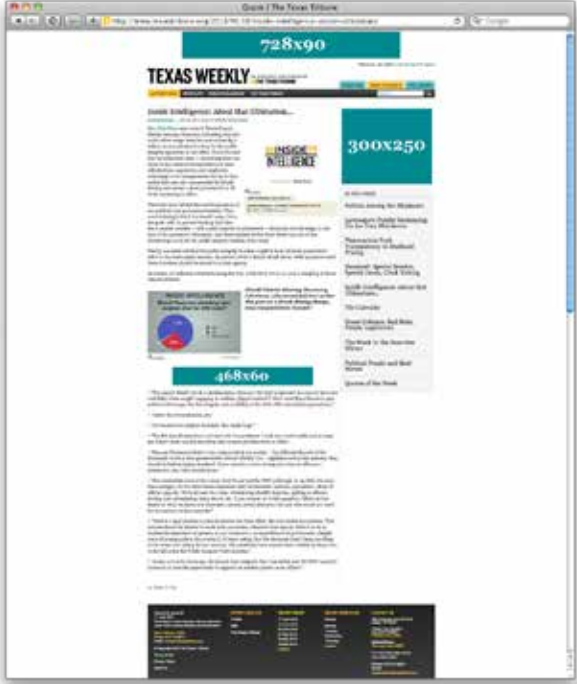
Quick / The Texas Tribune

728x90

TEXAS WEEKLY

Inside Intelligence: About that Criticism...

INSIDE INTELLIGENCE

300x250

468x60

Politics Among the Mindsets

The Week in the Rear-View Mirror

Political People and Their Moves

Quotes of the Week

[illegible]